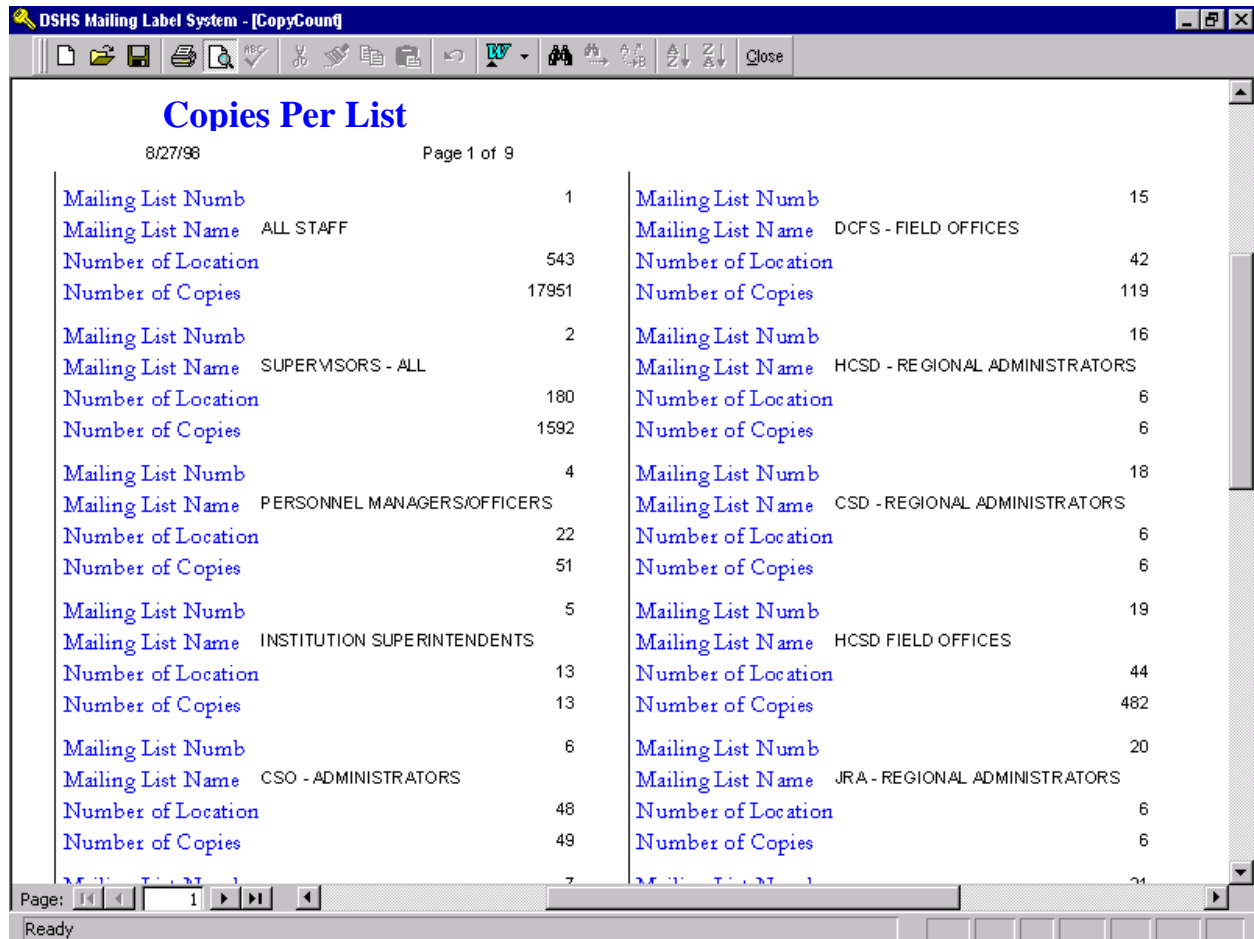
DSHS Mailing Label System - [CopyCount]

Close

Copies Per List

8/27/98 Page 1 of 9

Mailing List Numb 1
Mailing List Name ALL STAFF
Number of Location 543
Number of Copies 17951

Mailing List Numb 2
Mailing List Name SUPERVISORS - ALL
Number of Location 180
Number of Copies 1592

Mailing List Numb 4
Mailing List Name PERSONNEL MANAGERS/OFFICERS
Number of Location 22
Number of Copies 51

Mailing List Numb 5
Mailing List Name INSTITUTION SUPERINTENDENTS
Number of Location 13
Number of Copies 13

Mailing List Numb 6
Mailing List Name CSO - ADMINISTRATORS
Number of Location 48
Number of Copies 49

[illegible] 7

Mailing List Numb 15
Mailing List Name DCFS - FIELD OFFICES
Number of Location 42
Number of Copies 119

Mailing List Numb 16
Mailing List Name HCSD - REGIONAL ADMINISTRATORS
Number of Location 6
Number of Copies 6

Mailing List Numb 18
Mailing List Name CSD - REGIONAL ADMINISTRATORS
Number of Location 6
Number of Copies 6

Mailing List Numb 19
Mailing List Name HCSD FIELD OFFICES
Number of Location 44
Number of Copies 482

Mailing List Numb 20
Mailing List Name JRA - REGIONAL ADMINISTRATORS
Number of Location 6
Number of Copies 6

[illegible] 21

Page: 1

Ready